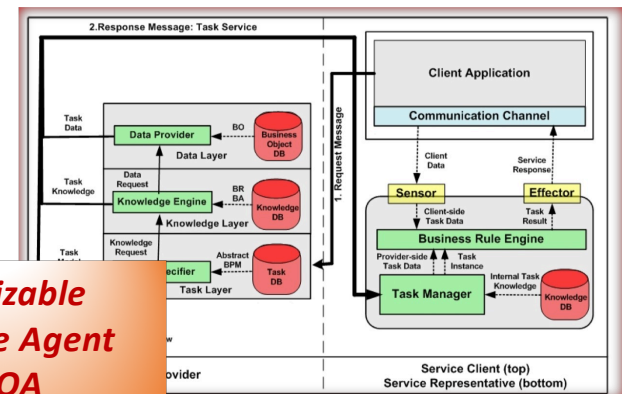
2.Response Message: Task Service

Task Data

Data Provider

BO

Business Object DB

Data Layer

Task Knowledge

Data Request

BR BA

Knowledge Engine

Knowledge DB

Knowledge Layer

Task

Knowledge Request

Abstract BPM

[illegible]ecifier

Task DB

Task Layer

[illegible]izable
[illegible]e Agent
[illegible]OA

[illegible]w

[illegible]ovider

1. Request Message

Client Application

Communication Channel

Client Data

Service Response

Sensor

Effector

Client-side Task Data

Task Result

Business Rule Engine

Provider-side Task Data

Task Instance

Internal Task Knowledge

Task Manager

Knowledge DB

Service Client (top)
Service Representative (bottom)